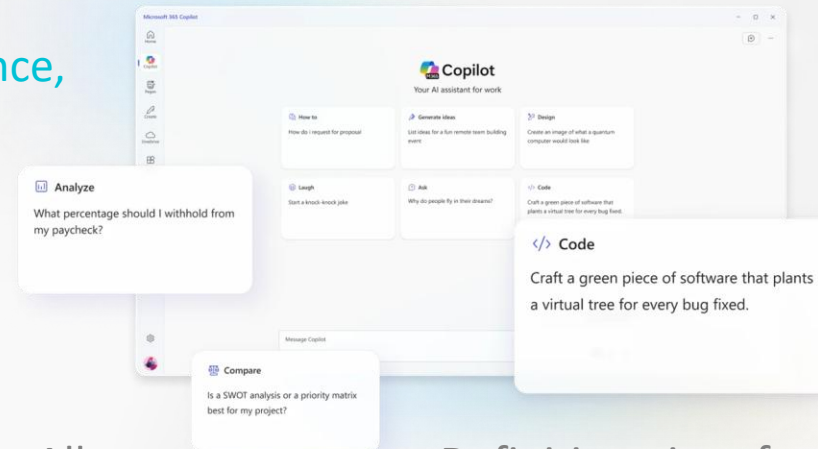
nce,

Microsoft 365 Copilot

Home

Copilot

Pages

Create

OneDrive

Copilot

Your AI assistant for work

How to

How do I request for proposal

Generate ideas

List ideas for a fun remote team building event

Design

Create an image of what a quantum computer would look like

Laugh

Start a knock-knock joke

Ask

Why do people fly in their dreams?

Code

Craft a green piece of software that plants a virtual tree for every bug fixed.

Analyze

What percentage should I withhold from my paycheck?

Code

Craft a green piece of software that plants a virtual tree for every bug fixed.

Message Copilot

Compare

Is a SWOT analysis or a priority matrix best for my project?